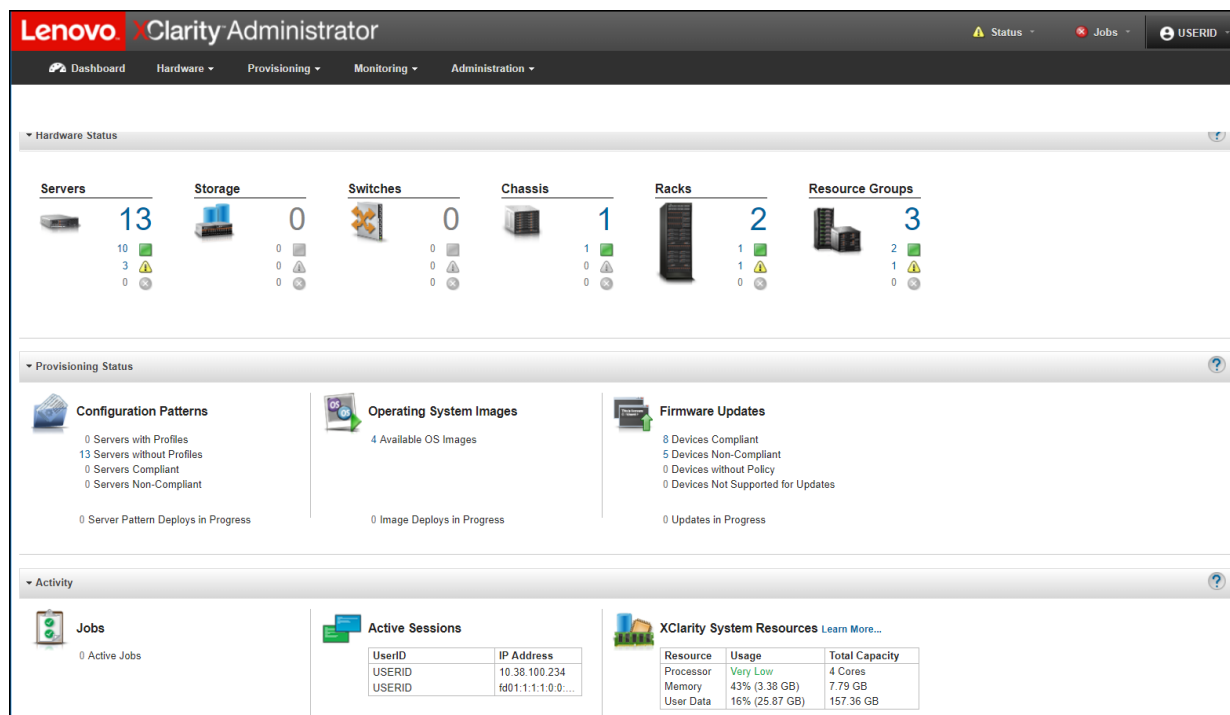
Lenovo. XClarity Administrator

Status Jobs USERID

Dashboard Hardware Provisioning Monitoring Administration

Hardware Status

Servers 13
10
3
0

Storage 0
0
0
0

Switches 0
0
0
0

Chassis 1
1
0
0

Racks 2
1
1
0

Resource Groups 3
2
1
0

Provisioning Status

Configuration Patterns
0 Servers with Profiles
13 Servers without Profiles
0 Servers Compliant
0 Servers Non-Compliant

0 Server Pattern Deploys in Progress

Operating System Images
4 Available OS Images

0 Image Deploys in Progress

Firmware Updates
8 Devices Compliant
5 Devices Non-Compliant
0 Devices without Policy
0 Devices Not Supported for Updates

0 Updates in Progress

Activity

Jobs
0 Active Jobs

Active Sessions

| UserID | IP Address |
|---|---|
| USERID | 10.38.100.234 |
| USERID | fd01:1:1:1:0:0:... |

XClarity System Resources Learn More...

| Resource | Usage | Total Capacity |
|---|---|---|
| Processor | Very Low | 4 Cores |
| Memory | 43% (3.38 GB) | 7.79 GB |
| User Data | 16% (25.87 GB) | 157.36 GB |